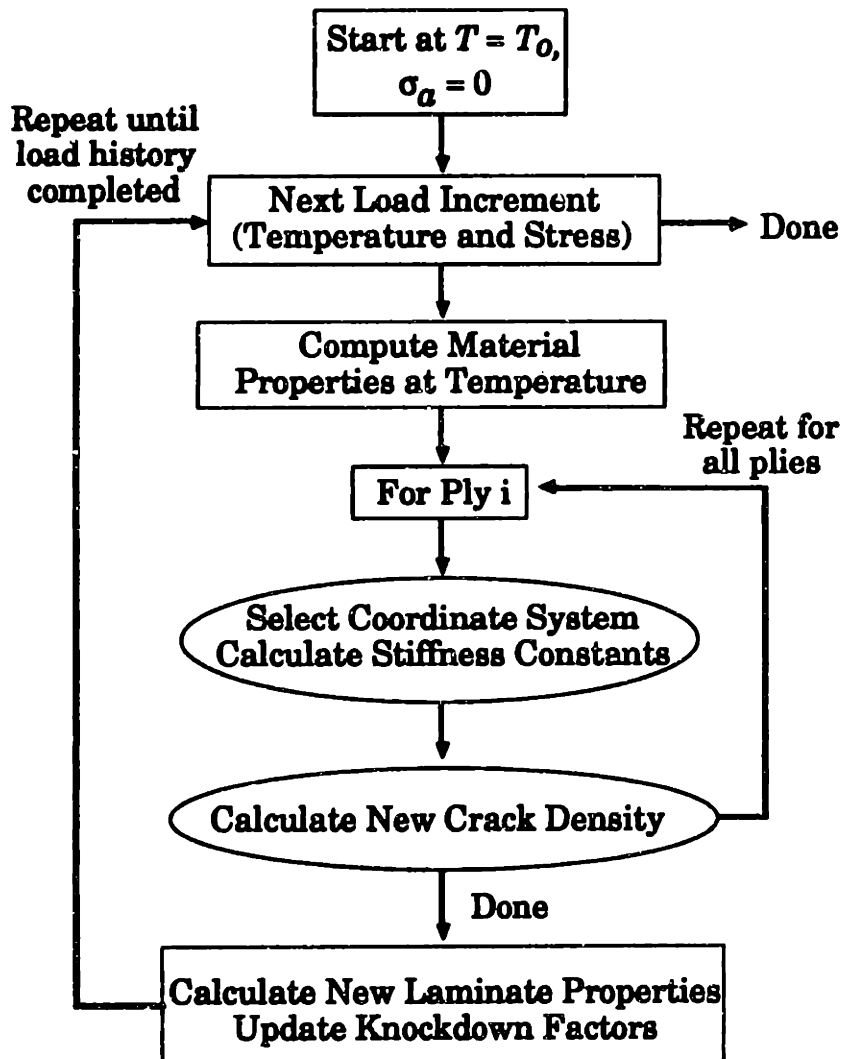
Start at $T = T_o$, $\sigma_a = 0$

Repeat until load history completed

Next Load Increment (Temperature and Stress)

Done

Compute Material Properties at Temperature

Repeat for all plies

For Ply i

Select Coordinate System Calculate Stiffness Constants

Calculate New Crack Density

Done

Calculate New Laminate Properties Update Knockdown Factors